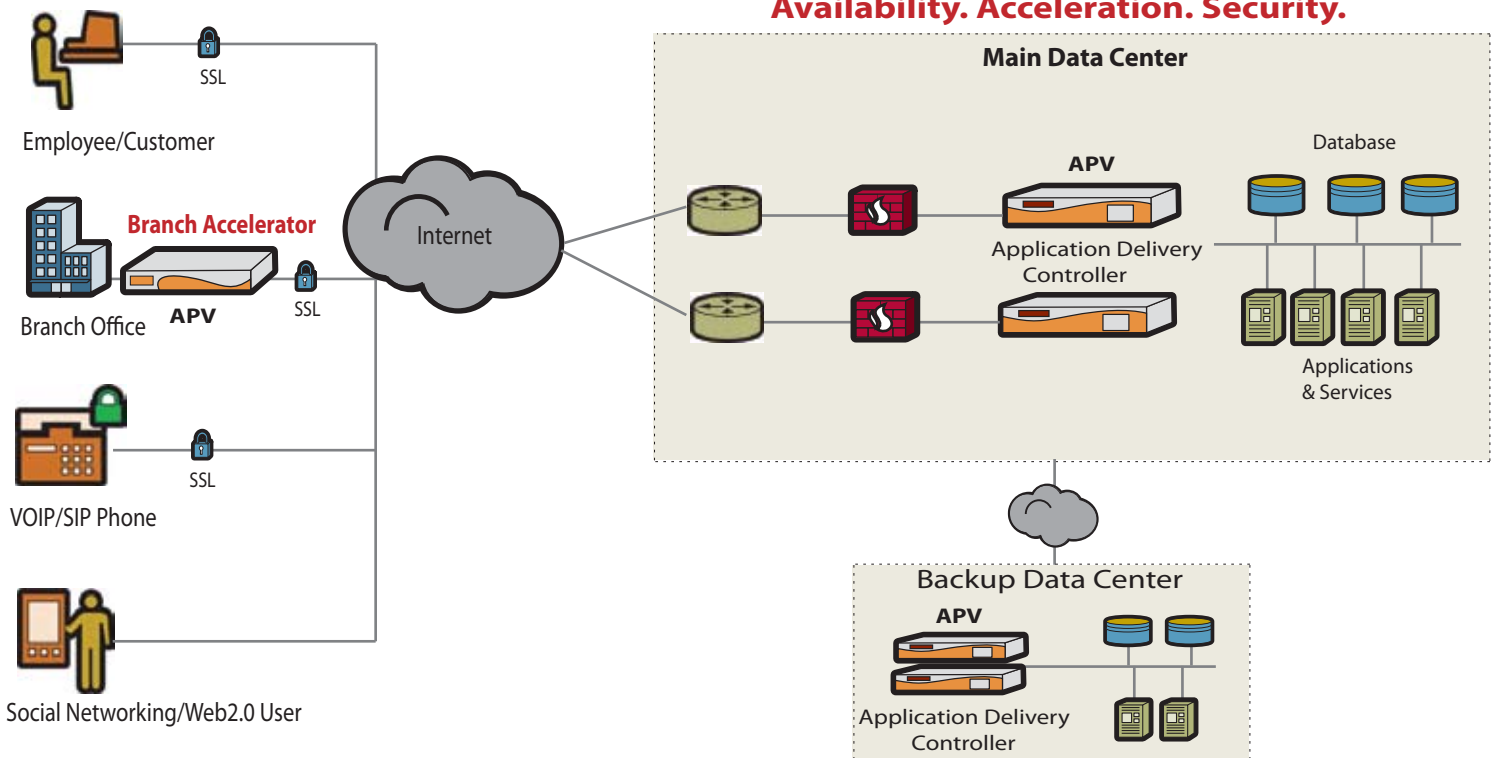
Availability. Acceleration. Security.

SSL

Employee/Customer

Branch Accelerator

APV

SSL

Branch Office

Internet

SSL

VOIP/SIP Phone

Social Networking/Web2.0 User

Main Data Center

APV

Application Delivery Controller

Database

Applications & Services

Backup Data Center

APV

Application Delivery Controller